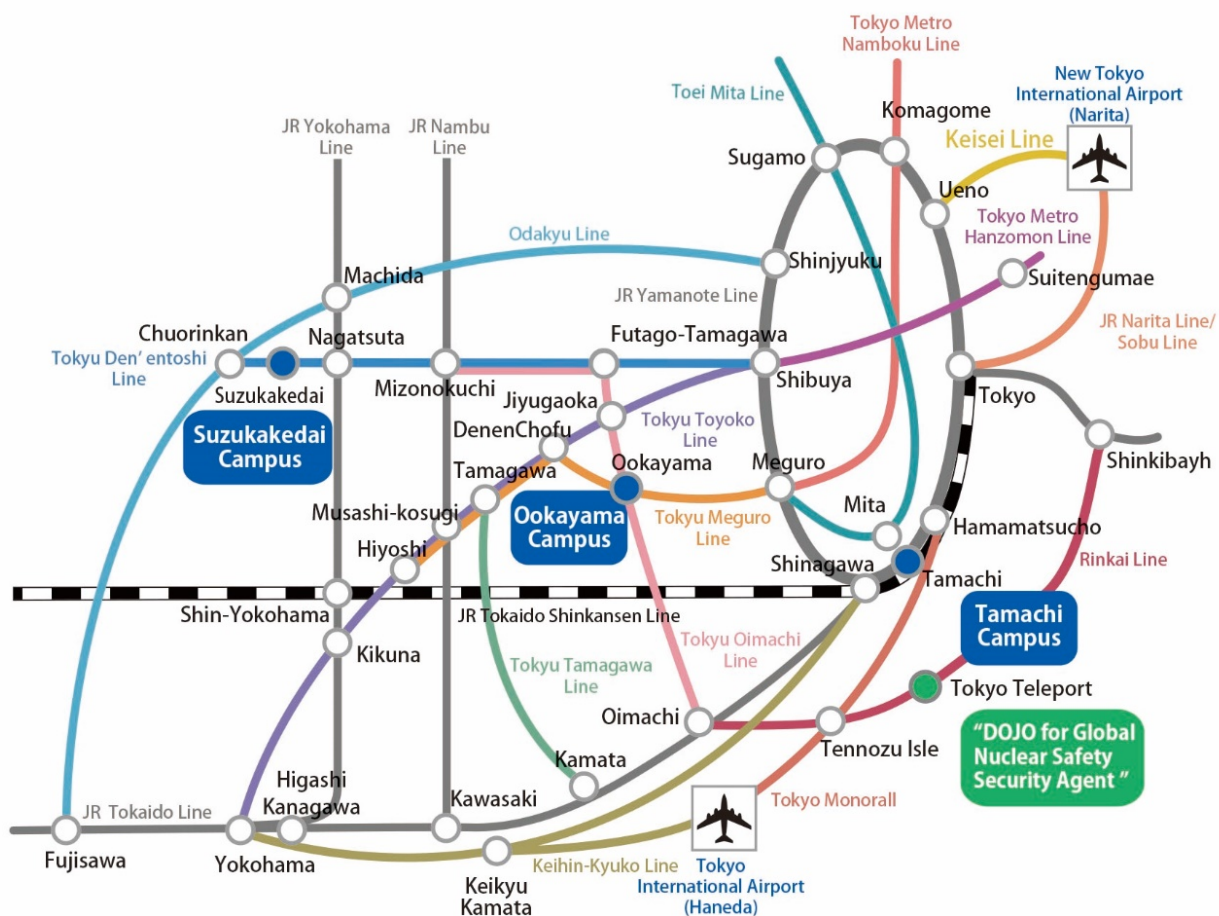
Tokyo Metro Namboku Line

Toei Mita Line

New Tokyo International Airport (Narita)

Komagome

JR Yokohama Line

JR Nambu Line

Sugamo

Keisei Line

Ueno

Tokyo Metro Hanzomon Line

Odakyu Line

Machida

Shinjyuku

Suitengumae

JR Yamanote Line

Chuorinkan

Nagatsuta

Futago-Tamagawa

JR Narita Line/ Sobu Line

Tokyu Den' entoshi Line

Suzukakedai

Mizonokuchi

Shibuya

Jiyugaoka

Tokyo

Tokyu Toyoko Line

Suzukakedai Campus

DenenChofu

Shinkibayh

Tamagawa

Ookayama

Meguro

Musashi-kosugi

Ookayama Campus

Tokyu Meguro Line

Mita

Hamamatsucho

Hiyoshi

Shinagawa

Rinkai Line

Tamachi

Shin-Yokohama

JR Tokaido Shinkansen Line

Tamachi Campus

Kikuna

Tokyu Oimachi Line

Tokyu Tamagawa Line

Tokyo Teleport

Oimachi

Tennozu Isle

"DOJO for Global Nuclear Safety Security Agent "

Kamata

Higashi Kanagawa

Kawasaki

Tokyo Monorall

JR Tokaido Line

Fujisawa

Yokohama

Keikyu Kamata

Keihin-Kyuko Line

Tokyo International Airport (Haneda)